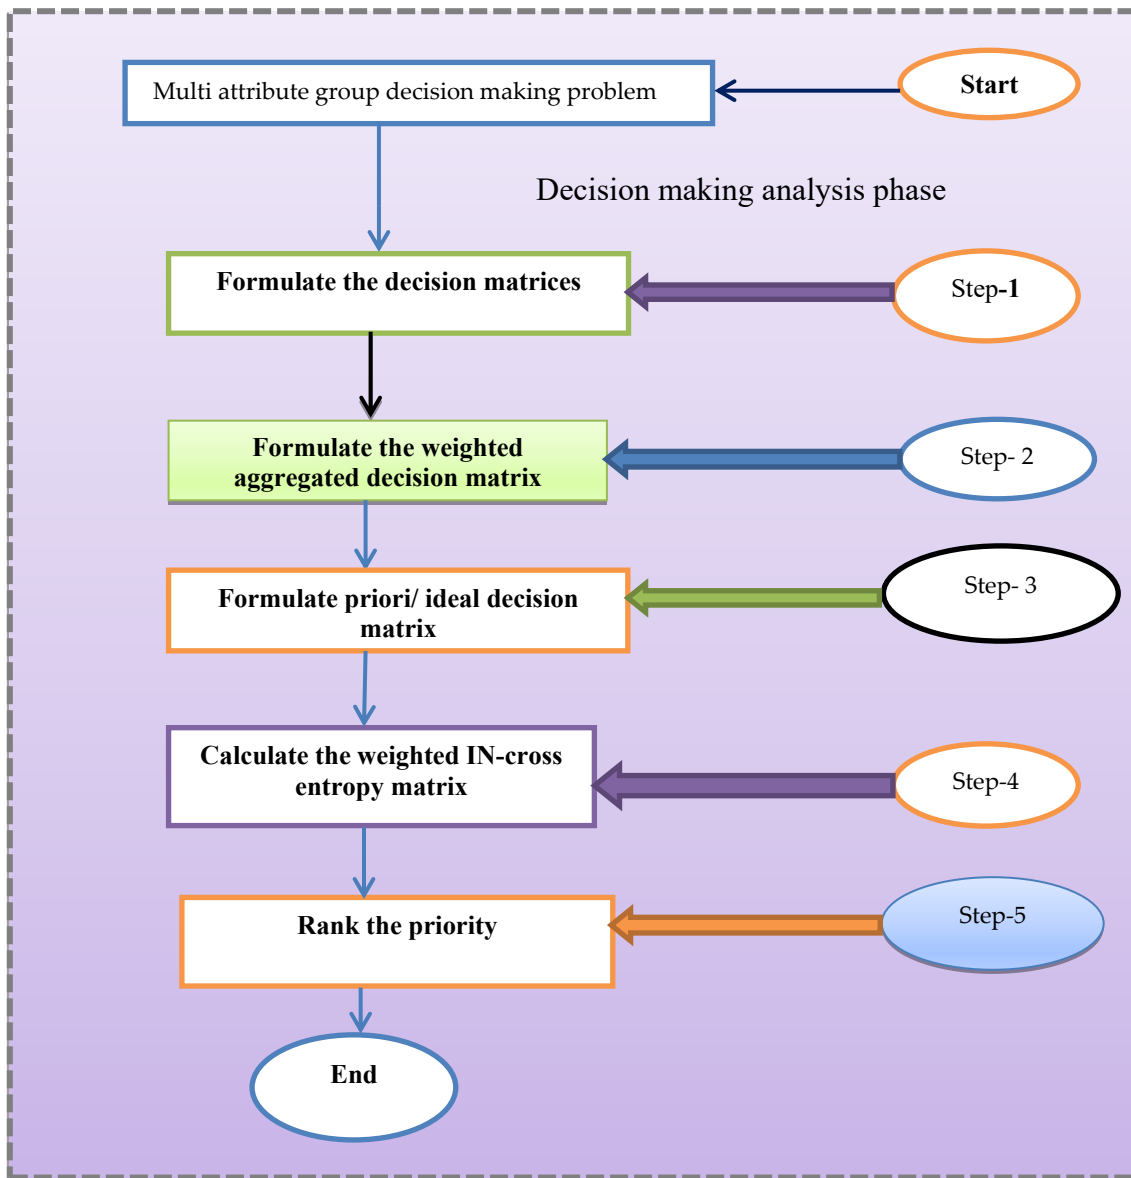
Start

Multi attribute group decision making problem

Decision making analysis phase

Step-1

Formulate the decision matrices

Step- 2

Formulate the weighted aggregated decision matrix

Step- 3

Formulate priori/ ideal decision matrix

Step-4

Calculate the weighted IN-cross entropy matrix

Step-5

Rank the priority

End